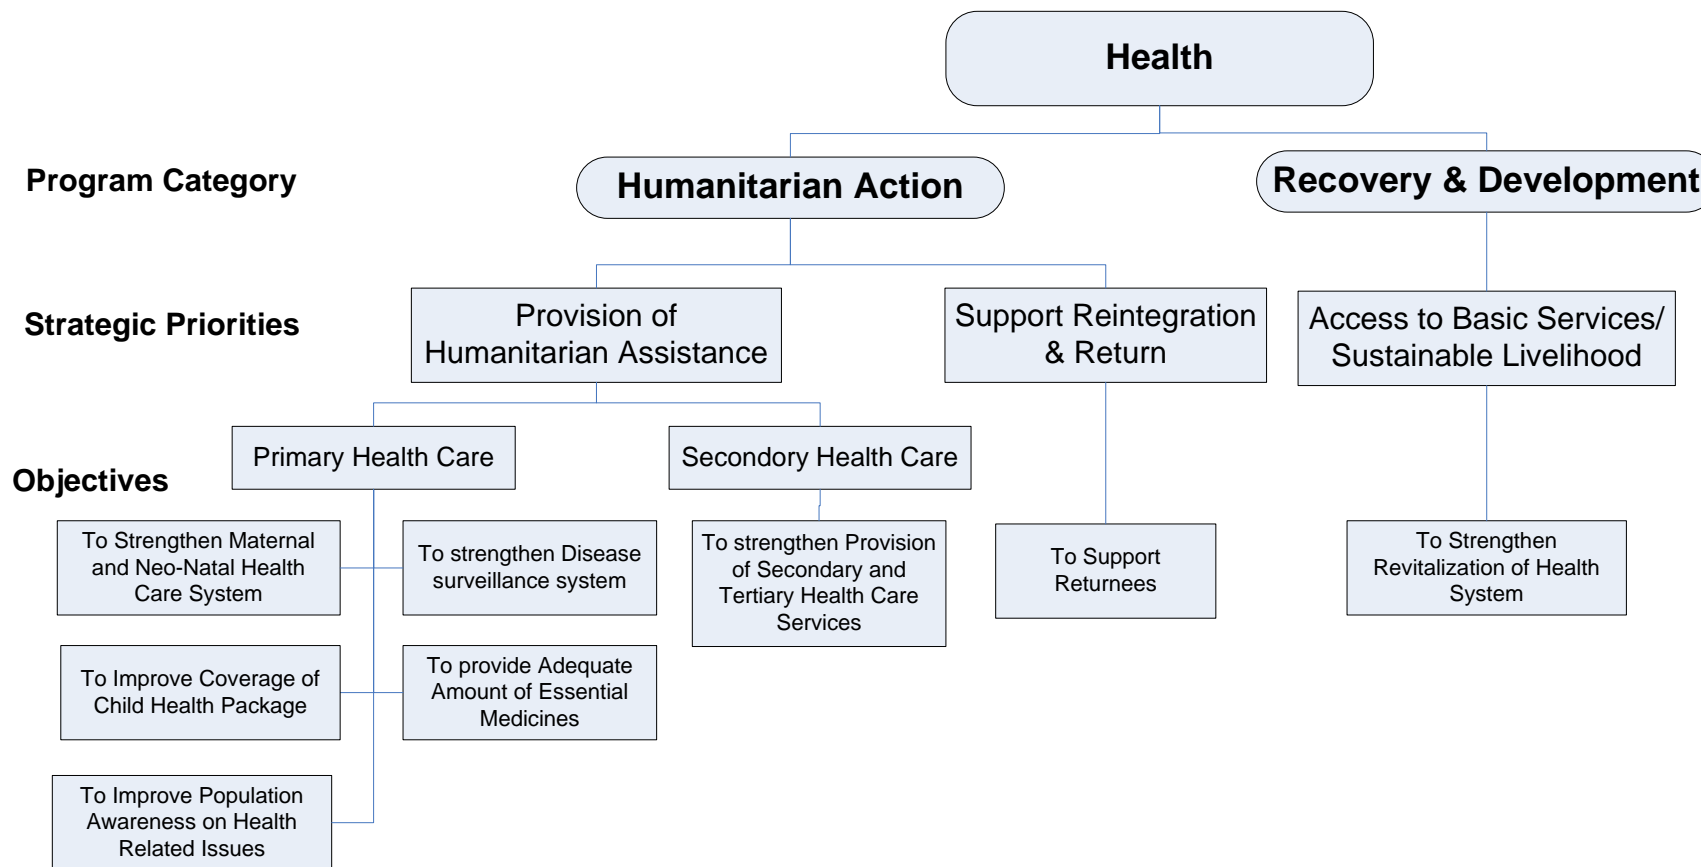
Health

Program Category

Humanitarian Action

Recovery & Development

Strategic Priorities

Provision of Humanitarian Assistance

Support Reintegration & Return

Access to Basic Services/ Sustainable Livelihood

Objectives

Primary Health Care

Secondory Health Care

To Strengthen Maternal and Neo-Natal Health Care System

To strengthen Disease surveillance system

To strengthen Provision of Secondary and Tertiary Health Care Services

To Support Returnees

To Strengthen Revitalization of Health System

To Improve Coverage of Child Health Package

To provide Adequate Amount of Essential Medicines

To Improve Population Awareness on Health Related Issues